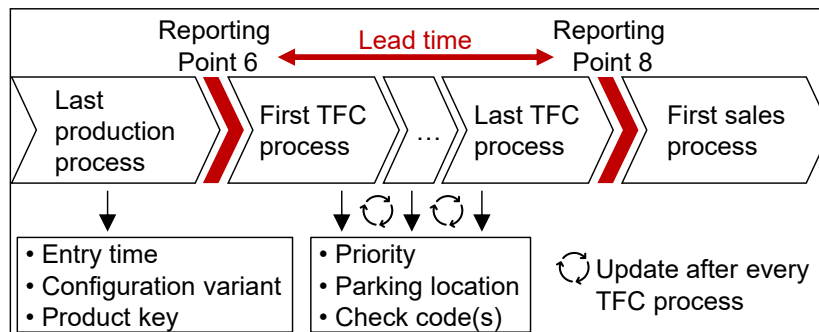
Reporting Point 6

Lead time

Reporting Point 8

Last production process

First TFC process

…

Last TFC process

First sales process

• Entry time
• Configuration variant
• Product key

• Priority
• Parking location
• Check code(s)

Update after every TFC process